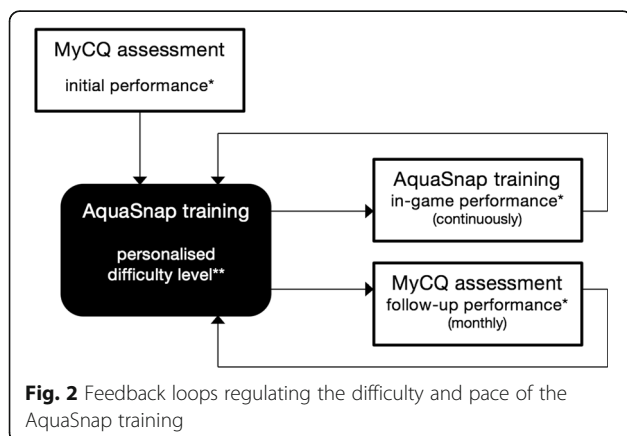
MyCQ assessment
initial performance*

AquaSnap training
personalised difficulty level**

AquaSnap training
in-game performance*
(continuously)

MyCQ assessment
follow-up performance*
(monthly)

**Fig. 2** Feedback loops regulating the difficulty and pace of the AquaSnap training